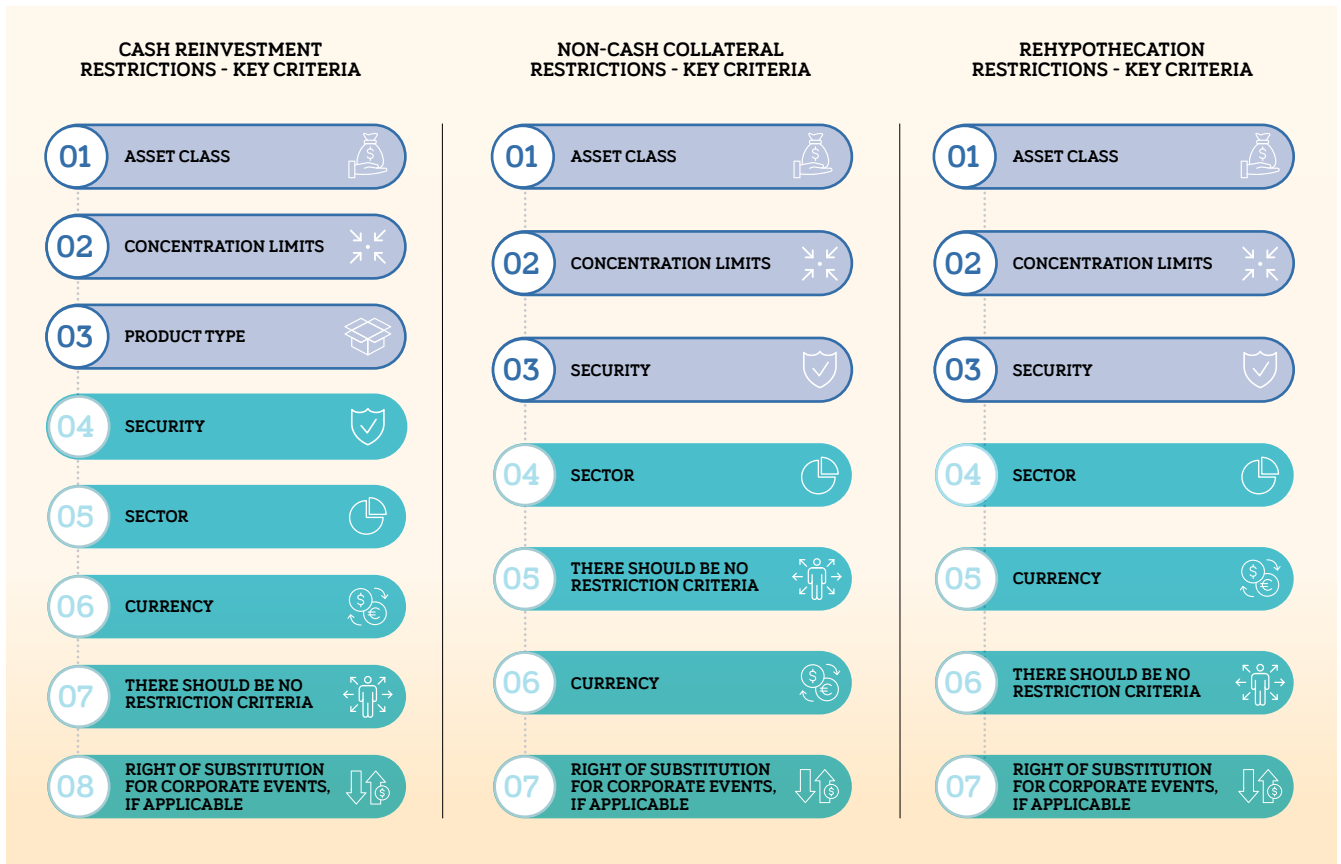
CASH REINVESTMENT RESTRICTIONS - KEY CRITERIA

01 ASSET CLASS

02 CONCENTRATION LIMITS

03 PRODUCT TYPE

04 SECURITY

05 SECTOR

06 CURRENCY

07 THERE SHOULD BE NO RESTRICTION CRITERIA

08 RIGHT OF SUBSTITUTION FOR CORPORATE EVENTS, IF APPLICABLE

NON-CASH COLLATERAL RESTRICTIONS - KEY CRITERIA

01 ASSET CLASS

02 CONCENTRATION LIMITS

03 SECURITY

04 SECTOR

05 THERE SHOULD BE NO RESTRICTION CRITERIA

06 CURRENCY

07 RIGHT OF SUBSTITUTION FOR CORPORATE EVENTS, IF APPLICABLE

REHYPOTHECATION RESTRICTIONS - KEY CRITERIA

01 ASSET CLASS

02 CONCENTRATION LIMITS

03 SECURITY

04 SECTOR

05 CURRENCY

06 THERE SHOULD BE NO RESTRICTION CRITERIA

07 RIGHT OF SUBSTITUTION FOR CORPORATE EVENTS, IF APPLICABLE